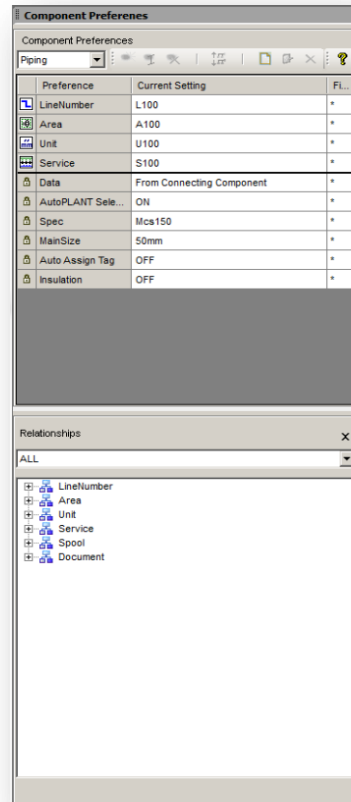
Component Preferenes

Component Preferences

Piping

| Preference | Current Setting | Fi... |
|---|---|---|
| LineNumber | L100 | * |
| Area | A100 | * |
| Unit | U100 | * |
| Service | S100 | * |
| Data | From Connecting Component | * |
| AutoPLANT Sele... | ON | * |
| Spec | Mcs150 | * |
| MainSize | 50mm | * |
| Auto Assign Tag | OFF | * |
| Insulation | OFF | * |

Relationships

ALL

LineNumber
Area
Unit
Service
Spool
Document